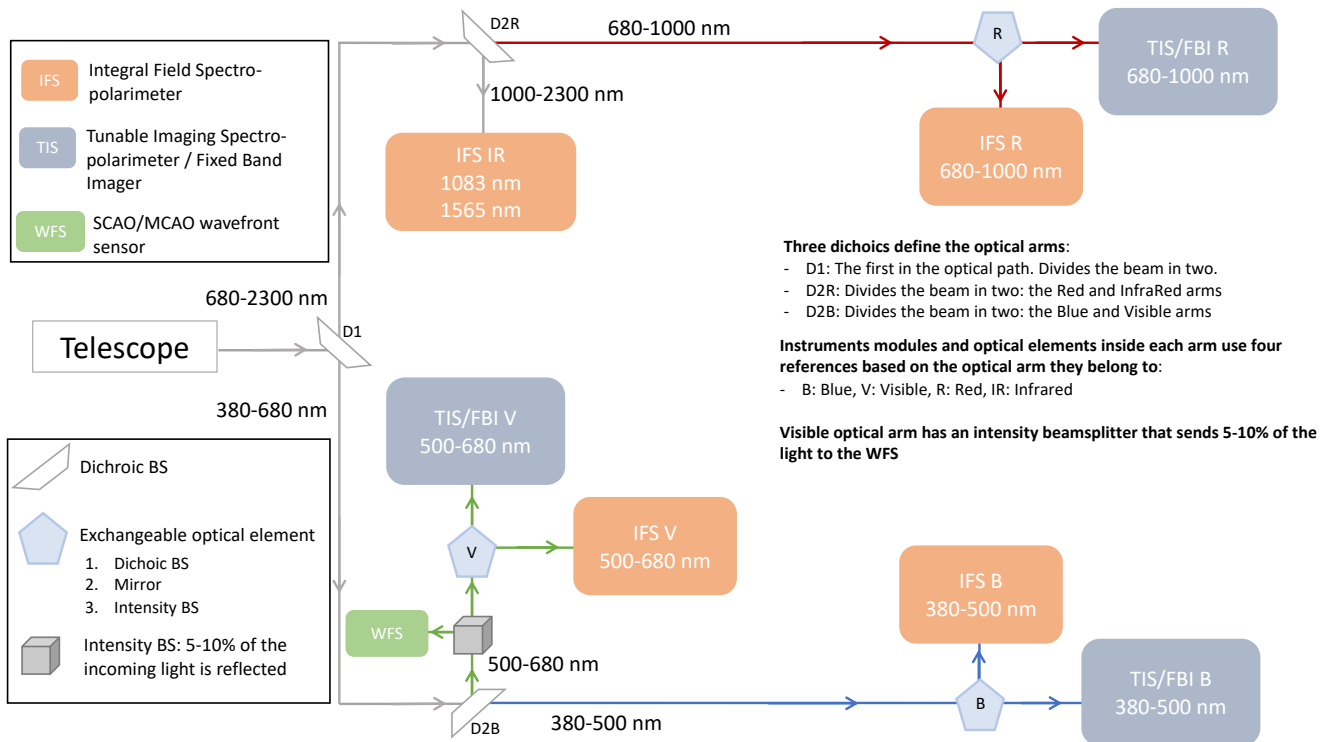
IFS Integral Field Spectropolarimeter

TIS Tunable Imaging Spectropolarimeter / Fixed Band Imager

WFS SCAO/MCAO wavefront sensor

D2R

680-1000 nm

R

TIS/FBI R
680-1000 nm

1000-2300 nm

IFS IR
1083 nm
1565 nm

IFS R
680-1000 nm

Three dichoics define the optical arms:
- D1: The first in the optical path. Divides the beam in two.
- D2R: Divides the beam in two: the Red and InfraRed arms
- D2B: Divides the beam in two: the Blue and Visible arms

Instruments modules and optical elements inside each arm use four references based on the optical arm they belong to:
- B: Blue, V: Visible, R: Red, IR: Infrared

Visible optical arm has an intensity beamsplitter that sends 5-10% of the light to the WFS

680-2300 nm

Telescope

D1

380-680 nm

TIS/FBI V
500-680 nm

Dichroic BS

Exchangeable optical element
1. Dichoic BS
2. Mirror
3. Intensity BS

Intensity BS: 5-10% of the incoming light is reflected

V

IFS V
500-680 nm

WFS

500-680 nm

IFS B
380-500 nm

TIS/FBI B
380-500 nm

B

D2B

380-500 nm